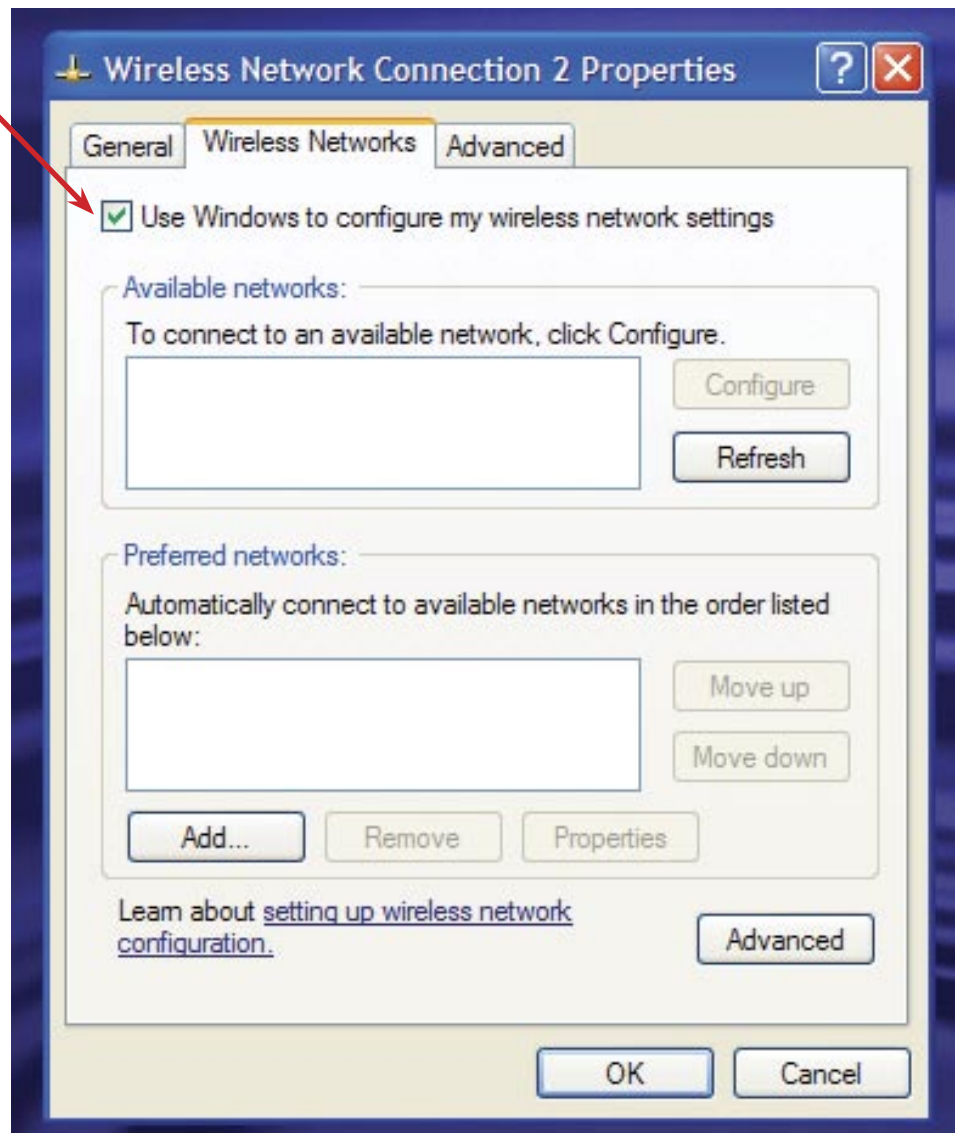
Wireless Network Connection 2 Properties

?

General

Wireless Networks

Advanced

Use Windows to configure my wireless network settings

Available networks:

To connect to an available network, click Configure.

Configure

Refresh

Preferred networks:

Automatically connect to available networks in the order listed below:

Move up

Move down

Add...

Remove

Properties

Learn about setting up wireless network configuration.

Advanced

OK

Cancel